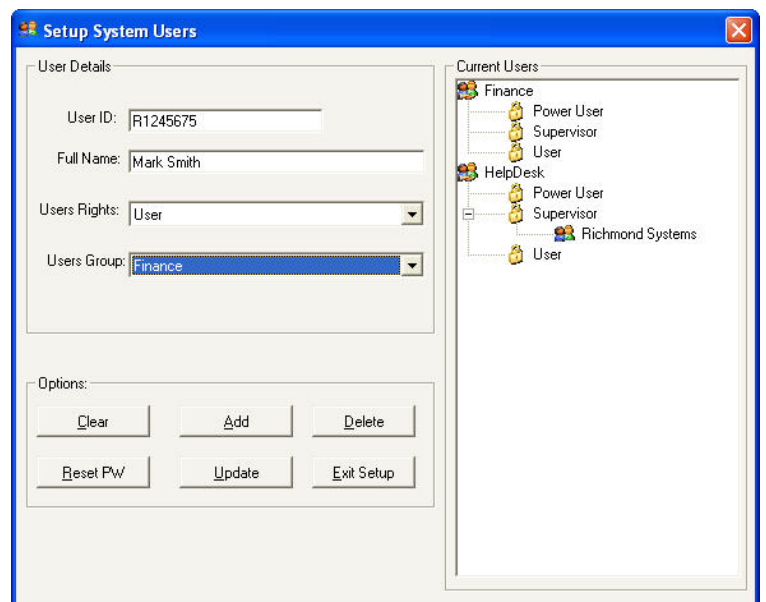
Setup System Users

User Details

User ID: R1245675

Full Name: Mark Smith

Users Rights: User

Users Group: Finance

Options:

Clear

Add

Delete

Reset PW

Update

Exit Setup

Current Users

Finance

Power User

Supervisor

User

HelpDesk

Power User

Supervisor

Richmond Systems

User